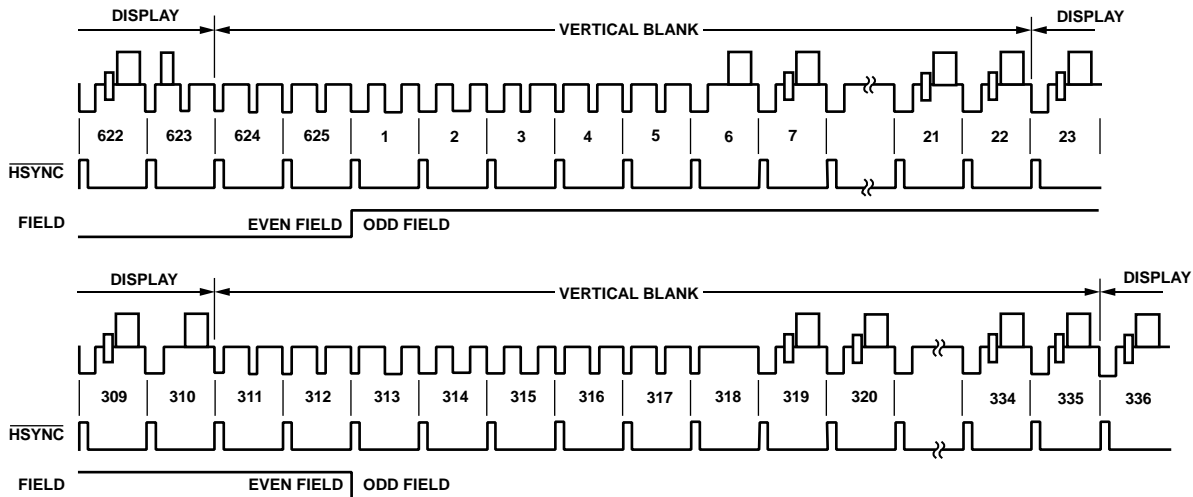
DISPLAY
VERTICAL BLANK
DISPLAY

622 623 624 625 1 2 3 4 5 6 7 21 22 23

$\overline{\text{HSYNC}}$

FIELD
EVEN FIELD
ODD FIELD

DISPLAY
VERTICAL BLANK
DISPLAY

309 310 311 312 313 314 315 316 317 318 319 320 334 335 336

$\overline{\text{HSYNC}}$

FIELD
EVEN FIELD
ODD FIELD